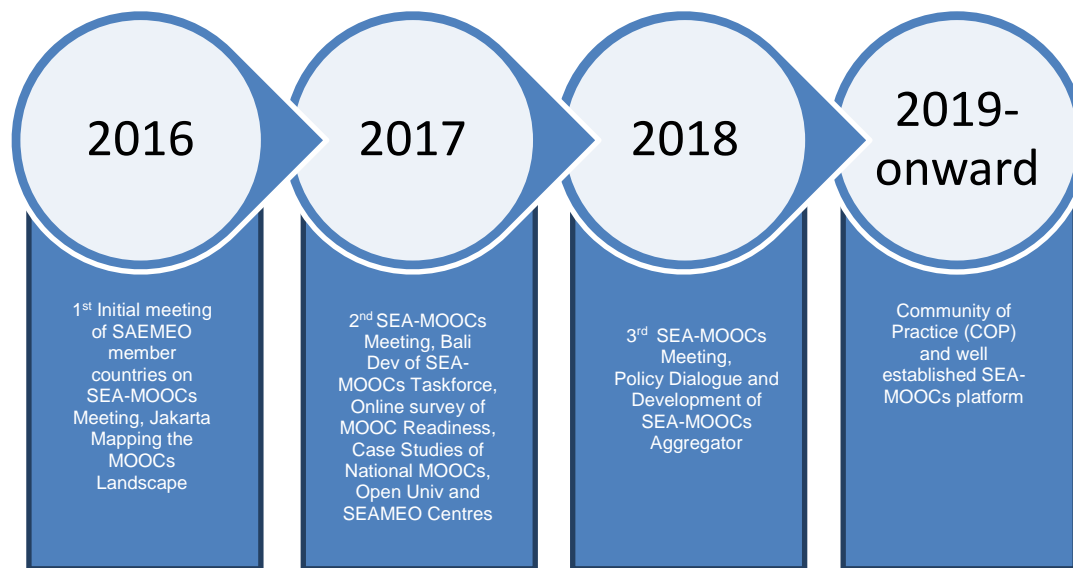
2016

1$^{st}$ Initial meeting of SAEMEO member countries on SEA-MOOCs Meeting, Jakarta Mapping the MOOCs Landscape

2017

2$^{nd}$ SEA-MOOCs Meeting, Bali Dev of SEA-MOOCs Taskforce, Online survey of MOOC Readiness, Case Studies of National MOOCs, Open Univ and SEAMEO Centres

2018

3$^{rd}$ SEA-MOOCs Meeting, Policy Dialogue and Development of SEA-MOOCs Aggregator

2019-onward

Community of Practice (COP) and well established SEA-MOOCs platform